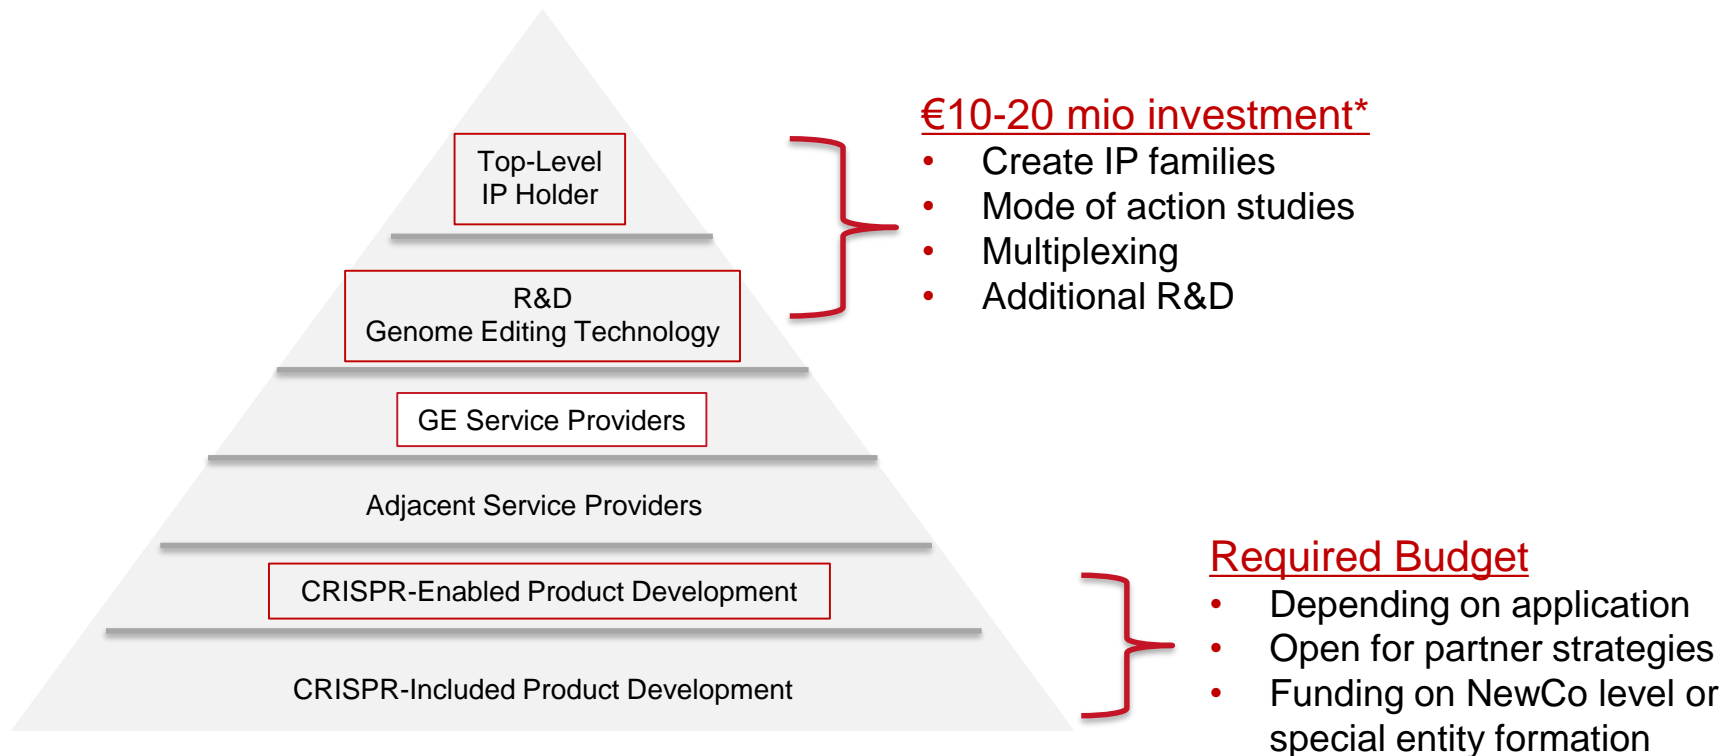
Top-Level
IP Holder

R&D
Genome Editing Technology

GE Service Providers

Adjacent Service Providers

CRISPR-Enabled Product Development

CRISPR-Included Product Development

€10-20 mio investment*
• Create IP families
• Mode of action studies
• Multiplexing
• Additional R&D

Required Budget
• Depending on application
• Open for partner strategies
• Funding on NewCo level or special entity formation